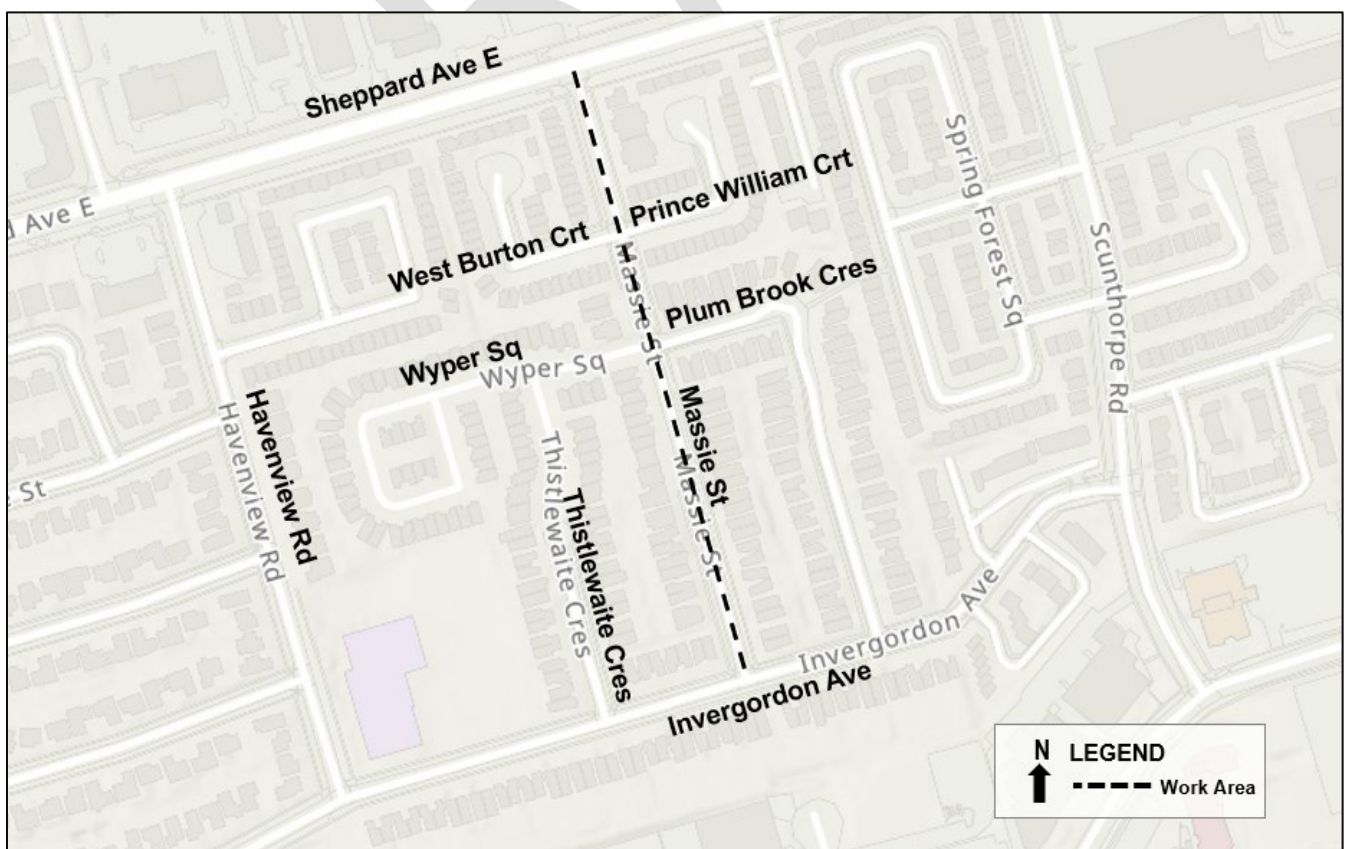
Sheppard Ave E
d Ave E
Prince William Crt
West Burton Crt
Massie St
Plum Brook Cres
Spring Forest Sq
Scunthorpe Rd
Wyper Sq
Wyper Sq
Havenview Rd
Havenview Rd
e St
Thistlewaite Cres
Thistlewaite Cres
Massie St
Massie St
Invergordon Ave
Invergordon Ave
N
LEGEND
Work Area